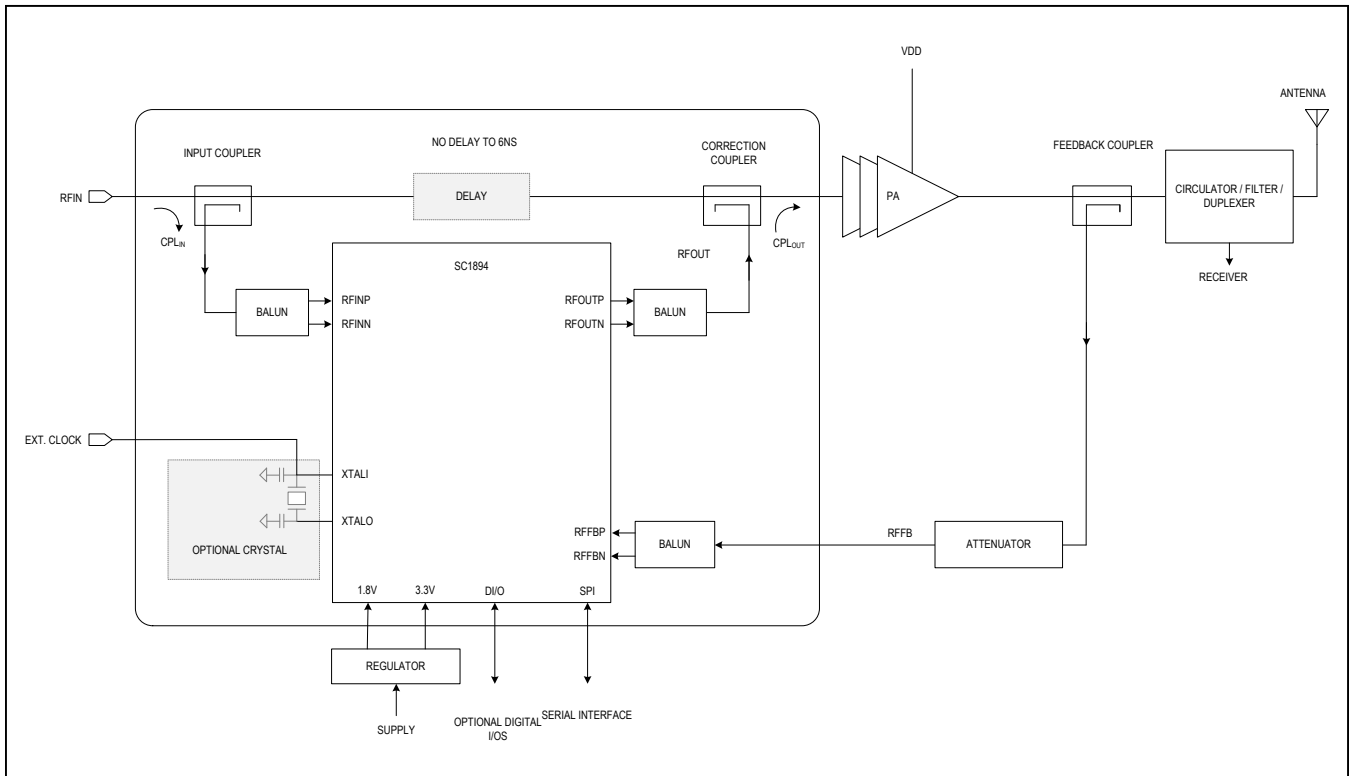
VDD

ANTENNA

NO DELAY TO 6NS

INPUT COUPLER

CORRECTION COUPLER

FEEDBACK COUPLER

RFIN

DELAY

PA

CIRCULATOR / FILTER / DUPLEXER

$CPL_{IN}$

$CPL_{OUT}$

SC1894

RFOUT

RECEIVER

BALUN

RFINP

RFINN

RFOUTP

RFOUTN

BALUN

EXT. CLOCK

XTALI

XTALO

OPTIONAL CRYSTAL

RFFBP

RFFBN

BALUN

RFFB

ATTENUATOR

1.8V

3.3V

DI/O

SPI

REGULATOR

SUPPLY

OPTIONAL DIGITAL I/OS

SERIAL INTERFACE